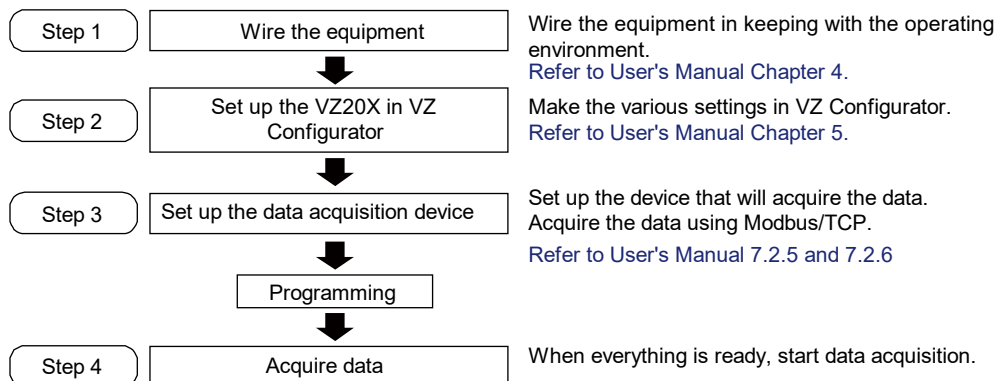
Step 1

Wire the equipment

Wire the equipment in keeping with the operating environment.
Refer to User's Manual Chapter 4.

Step 2

Set up the VZ20X in VZ Configurator

Make the various settings in VZ Configurator.
Refer to User's Manual Chapter 5.

Step 3

Set up the data acquisition device

Set up the device that will acquire the data.
Acquire the data using Modbus/TCP.

Refer to User's Manual 7.2.5 and 7.2.6

Programming

Step 4

Acquire data

When everything is ready, start data acquisition.